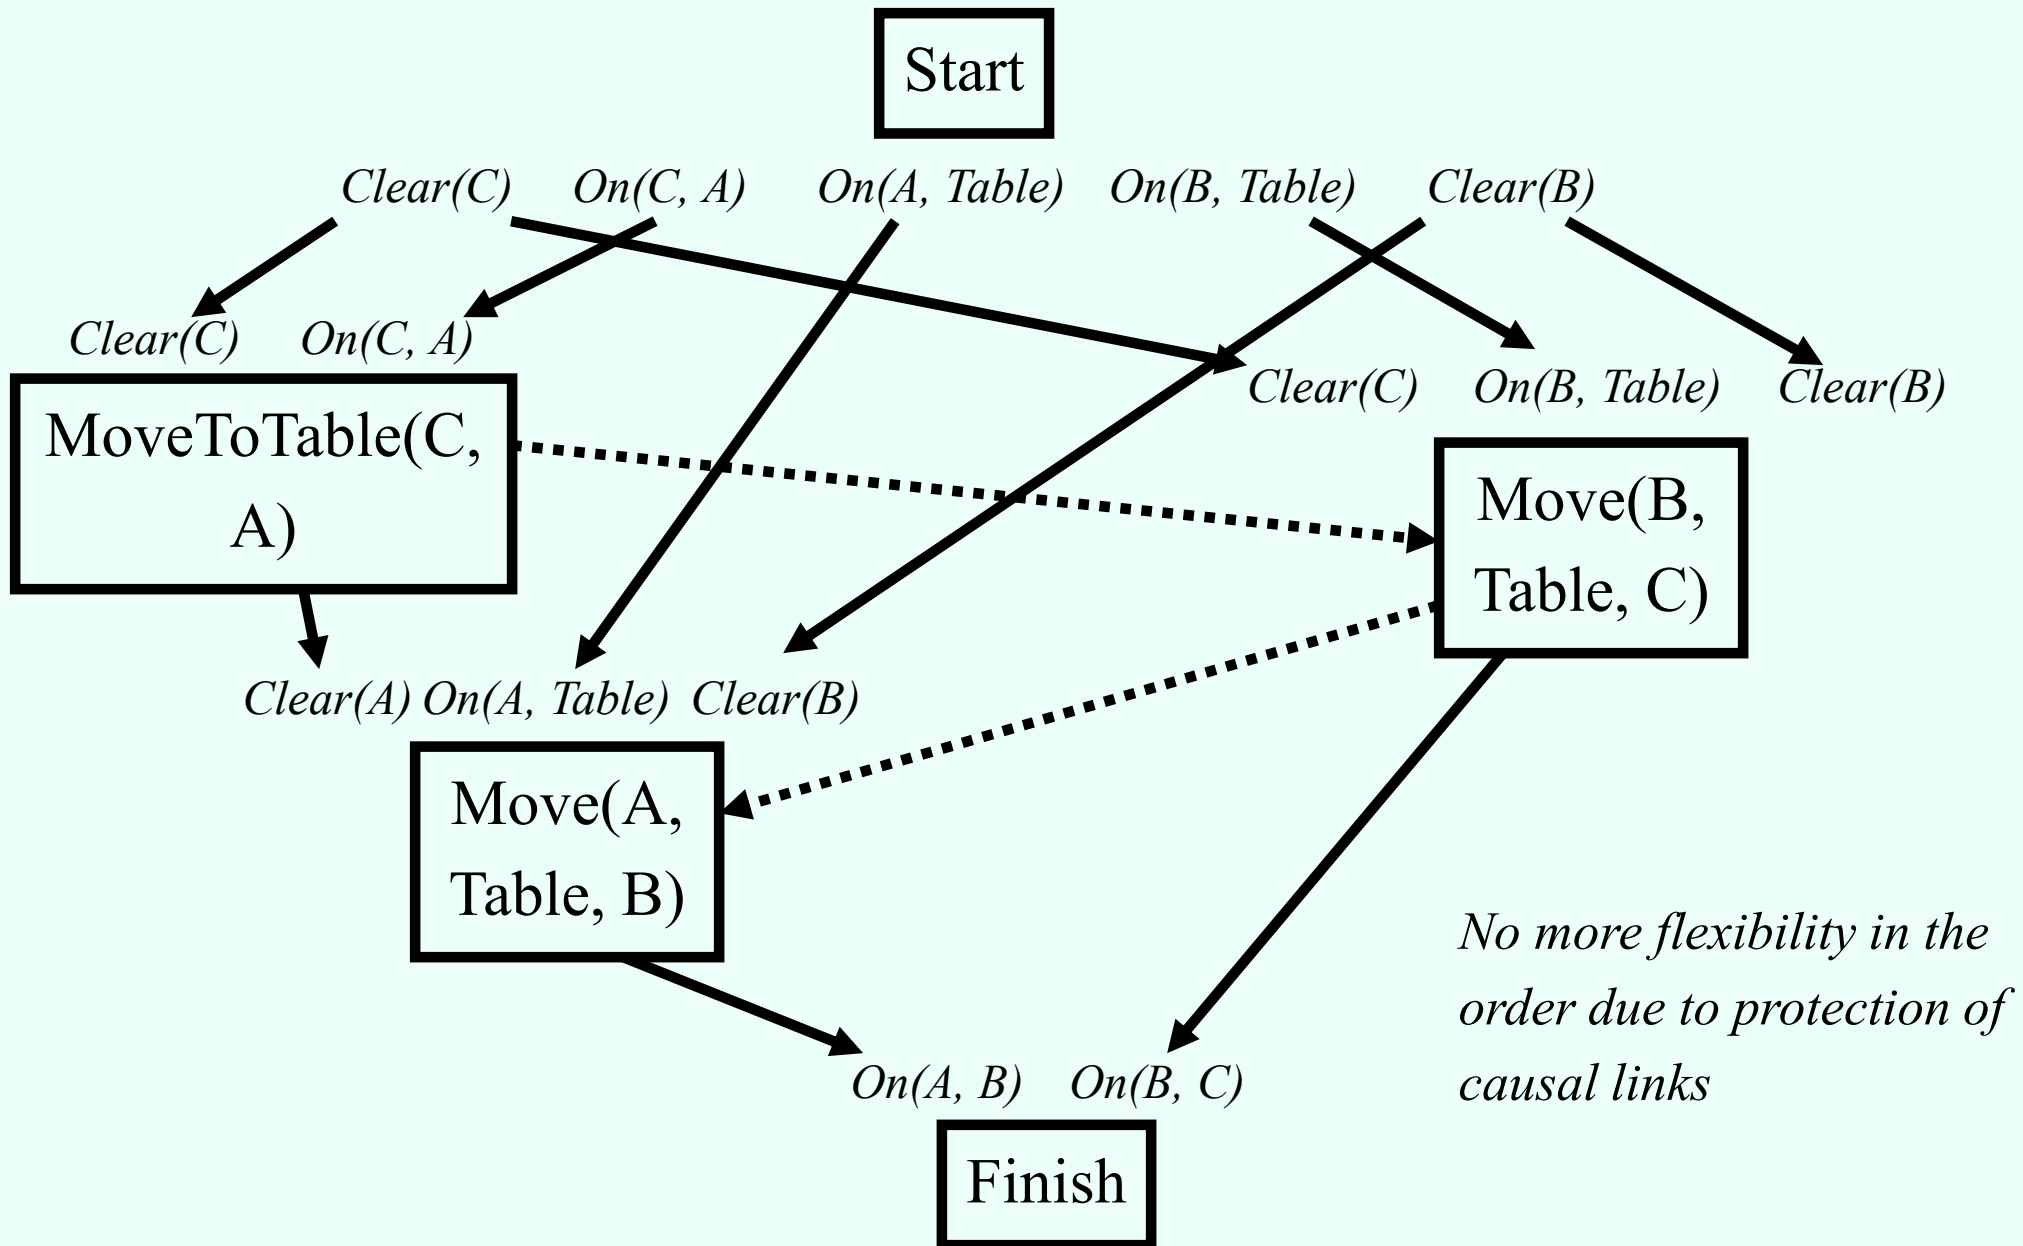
Start

Clear(C) On(C, A) On(A, Table) On(B, Table) Clear(B)

Clear(C) On(C, A)

MoveToTable(C, A)

Clear(C) On(B, Table) Clear(B)

Move(B, Table, C)

Clear(A) On(A, Table) Clear(B)

Move(A, Table, B)

No more flexibility in the order due to protection of causal links

On(A, B) On(B, C)

Finish